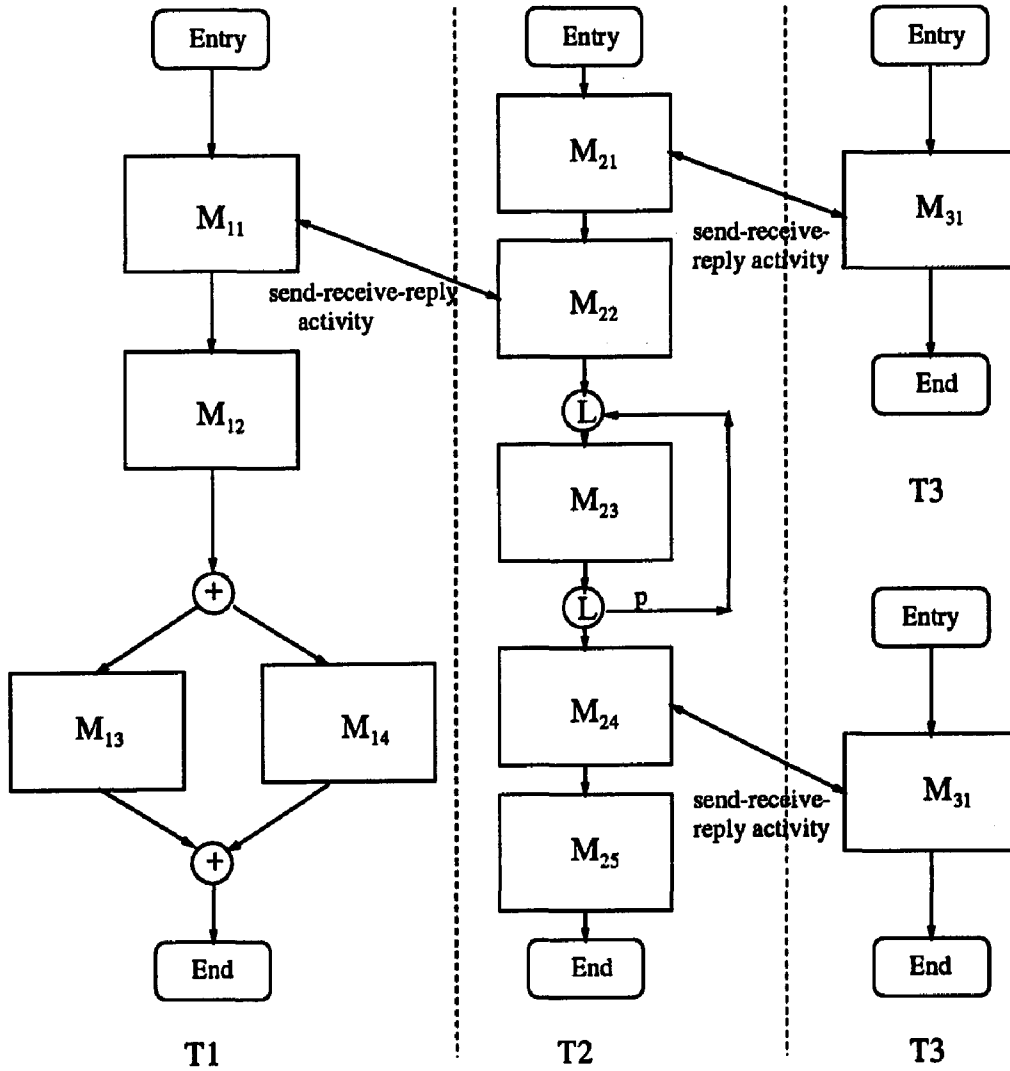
Entry

$M_{11}$

send-receive-reply activity

$M_{12}$

+

$M_{13}$

$M_{14}$

+

End

T1

Entry

$M_{21}$

$M_{22}$

L

$M_{23}$

L

p

$M_{24}$

$M_{25}$

End

T2

send-receive-reply activity

Entry

$M_{31}$

End

T3

send-receive-reply activity

Entry

$M_{31}$

End

T3